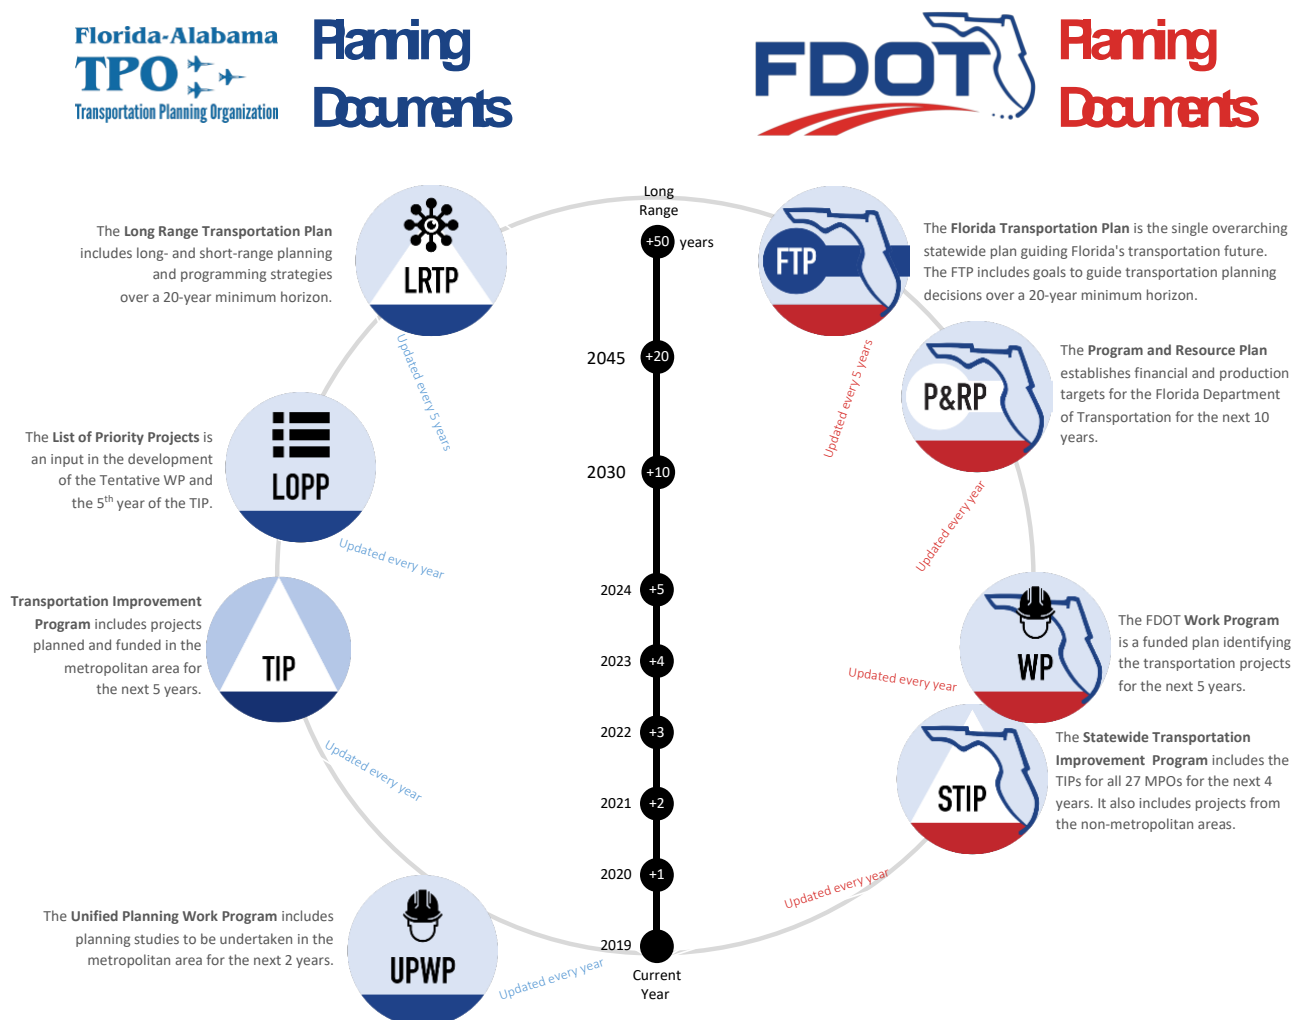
Florida-Alabama TPO Transportation Planning Organization

Planning Documents

FDOT

Planning Documents

The Long Range Transportation Plan includes long- and short-range planning and programming strategies over a 20-year minimum horizon.

LRTP

Updated every 5 years

The List of Priority Projects is an input in the development of the Tentative WP and the 5$^{th}$ year of the TIP.

LOPP

Updated every year

Transportation Improvement Program includes projects planned and funded in the metropolitan area for the next 5 years.

TIP

Updated every year

The Unified Planning Work Program includes planning studies to be undertaken in the metropolitan area for the next 2 years.

UPWP

Updated every year

Long Range

+50 years

2045 +20

2030 +10

2024 +5

2023 +4

2022 +3

2021 +2

2020 +1

2019

Current Year

FTP

The Florida Transportation Plan is the single overarching statewide plan guiding Florida's transportation future. The FTP includes goals to guide transportation planning decisions over a 20-year minimum horizon.

Updated every 5 years

P&RP

The Program and Resource Plan establishes financial and production targets for the Florida Department of Transportation for the next 10 years.

Updated every year

WP

The FDOT Work Program is a funded plan identifying the transportation projects for the next 5 years.

Updated every year

STIP

The Statewide Transportation Improvement Program includes the TIPs for all 27 MPOs for the next 4 years. It also includes projects from the non-metropolitan areas.

Updated every year